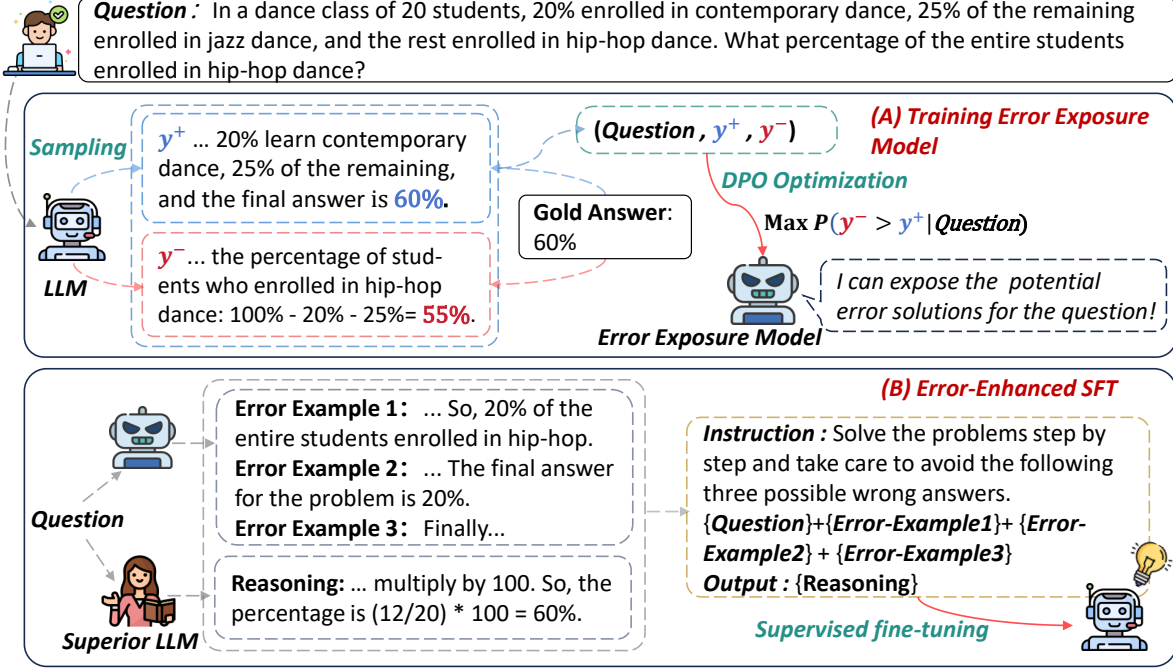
**Question :** In a dance class of 20 students, 20% enrolled in contemporary dance, 25% of the remaining enrolled in jazz dance, and the rest enrolled in hip-hop dance. What percentage of the entire students enrolled in hip-hop dance?

Sampling

$y^+$ ... 20% learn contemporary dance, 25% of the remaining, and the final answer is **60%.**

$y^-$... the percentage of students who enrolled in hip-hop dance: 100% - 20% - 25%= **55%**.

LLM

**Gold Answer**: 60%

(**Question** , $y^+$ , $y^-$)

**(A) Training Error Exposure Model**

DPO Optimization

**Max** $P(y^- > y^+ | Question)$

*I can expose the potential error solutions for the question!*

**Error Exposure Model**

**(B) Error-Enhanced SFT**

Question

Superior LLM

**Error Example 1**: ... So, 20% of the entire students enrolled in hip-hop.
**Error Example 2**: ... The final answer for the problem is 20%.
**Error Example 3**: Finally...

**Reasoning:** ... multiply by 100. So, the percentage is (12/20) * 100 = 60%.

***Instruction :*** Solve the problems step by step and take care to avoid the following three possible wrong answers.
{***Question***}+{***Error-Example1***}+ {***Error-Example2***} + {***Error-Example3***}
***Output :*** {**Reasoning**}

Supervised fine-tuning